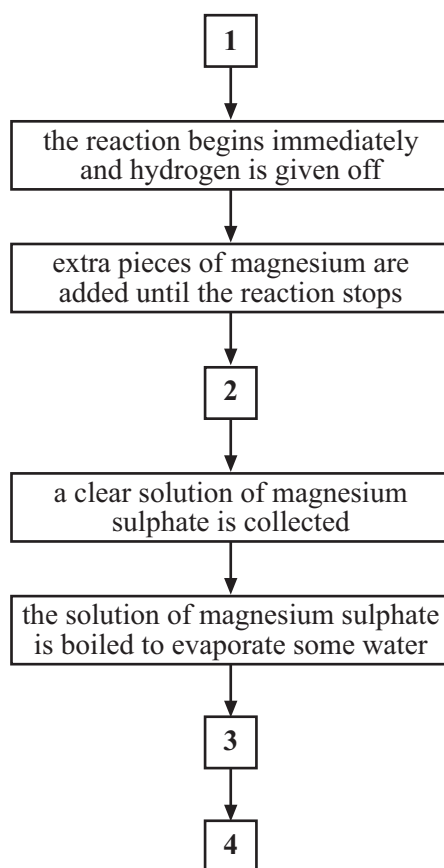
1

the reaction begins immediately and hydrogen is given off

extra pieces of magnesium are added until the reaction stops

2

a clear solution of magnesium sulphate is collected

the solution of magnesium sulphate is boiled to evaporate some water

3

4